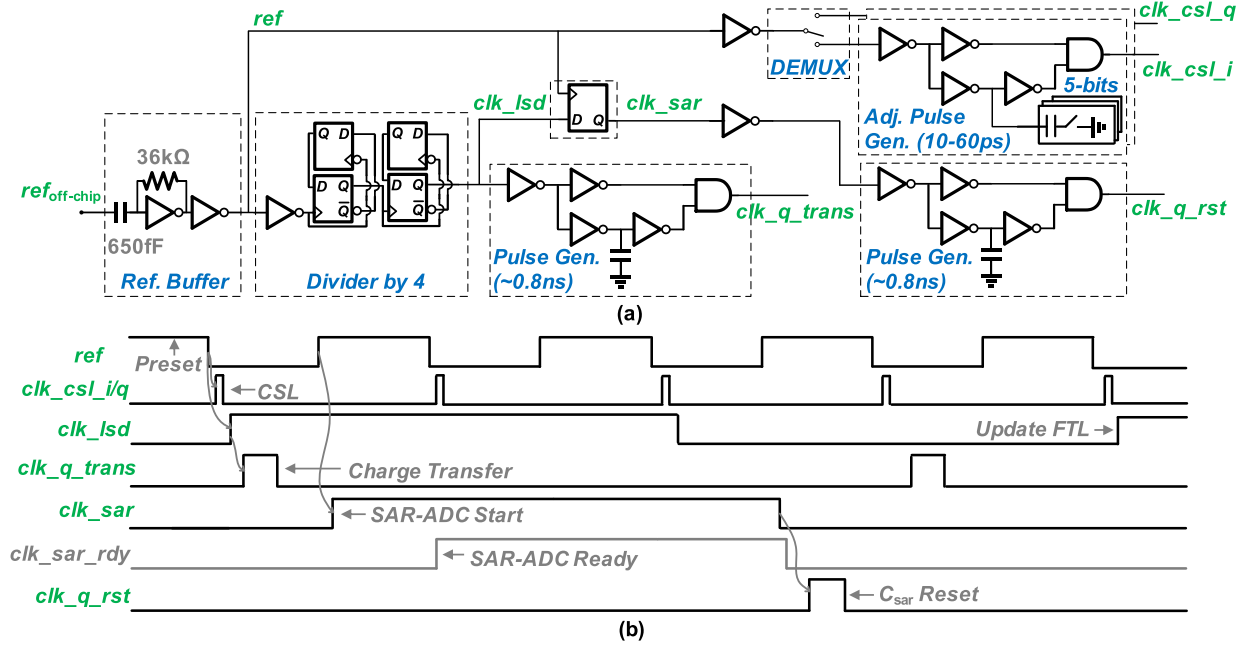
ref
clk_csl_q
DEMUX
clk_csl_i
5-bits
clk_lsd
clk_sar
Adj. Pulse Gen. (10-60ps)
36kΩ
$ref_{off\text{-}chip}$
650fF
Ref. Buffer
Q D
D Q
Q D
D Q
$\overline{Q}$
$\overline{Q}$
D Q
Divider by 4
clk_q_trans
Pulse Gen. (~0.8ns)
clk_q_rst
Pulse Gen. (~0.8ns)
(a)
ref
Preset
clk_csl_i/q
CSL
clk_lsd
Update FTL
clk_q_trans
Charge Transfer
clk_sar
SAR-ADC Start
clk_sar_rdy
SAR-ADC Ready
clk_q_rst
$C_{sar}$ Reset
(b)